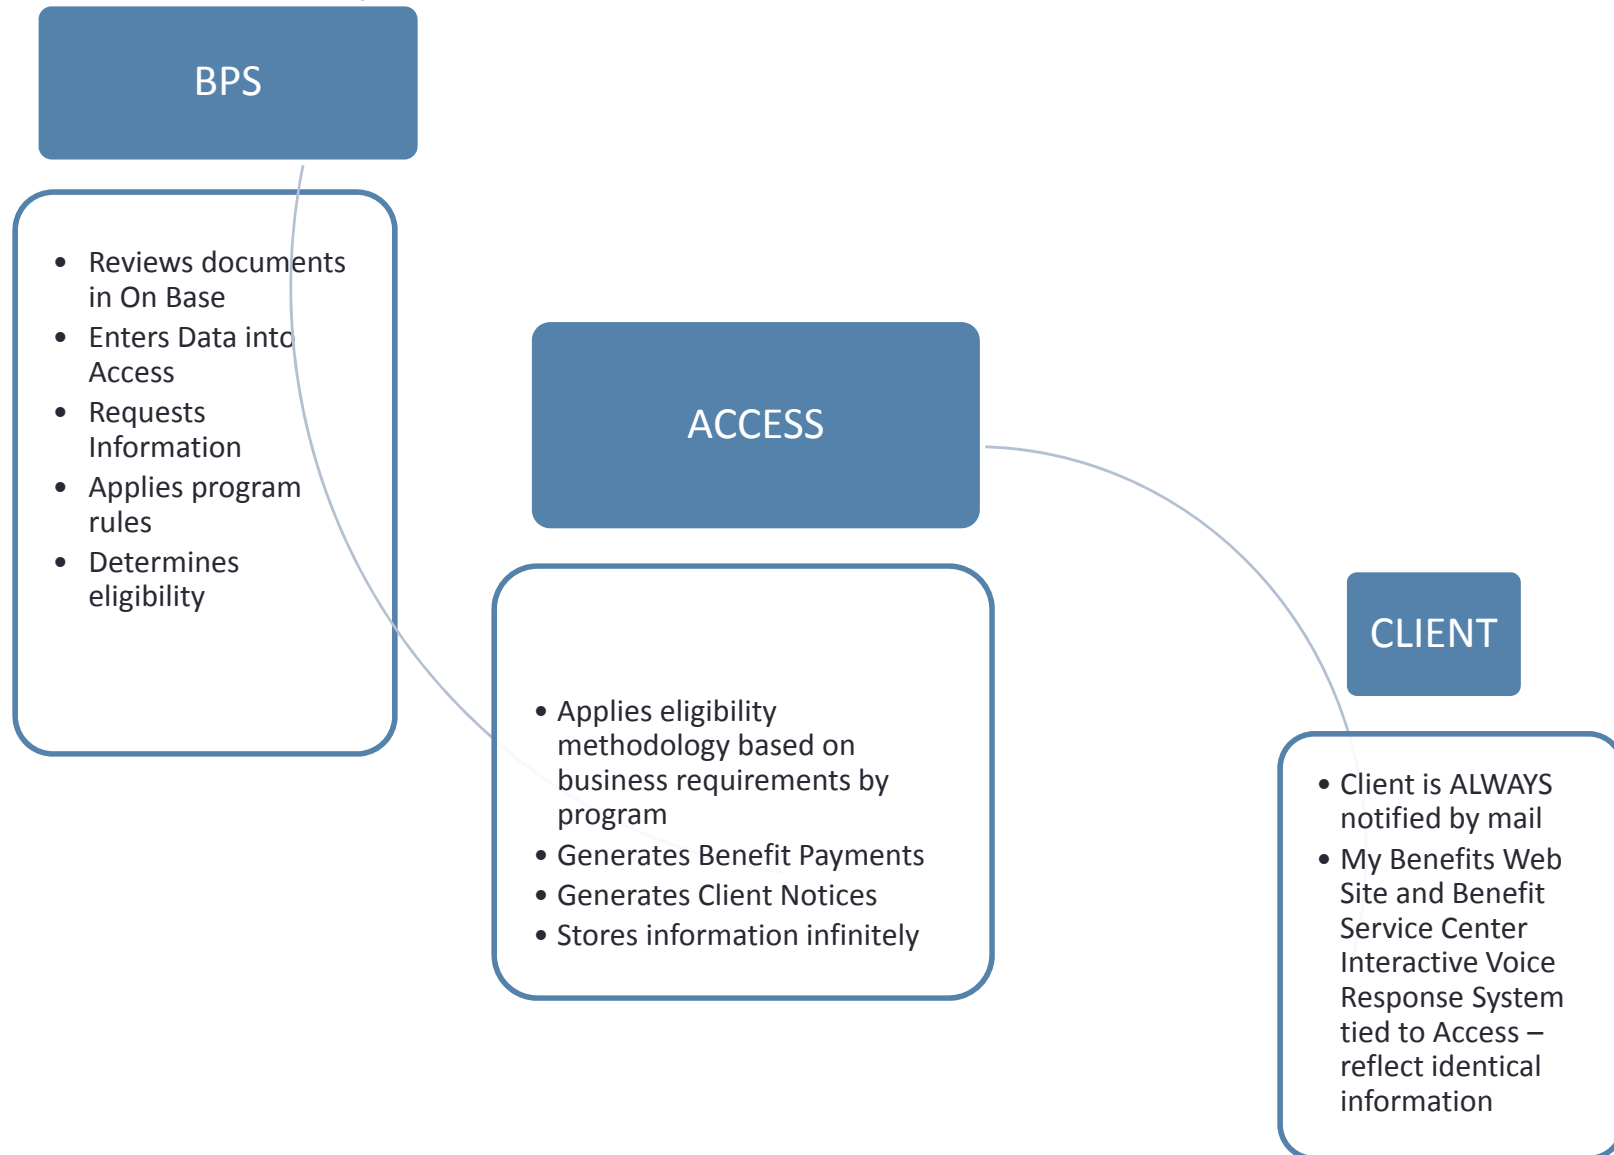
BPS

- Reviews documents in On Base
- Enters Data into Access
- Requests Information
- Applies program rules
- Determines eligibility

ACCESS

- Applies eligibility methodology based on business requirements by program
- Generates Benefit Payments
- Generates Client Notices
- Stores information infinitely

CLIENT

- Client is ALWAYS notified by mail
- My Benefits Web Site and Benefit Service Center Interactive Voice Response System tied to Access – reflect identical information